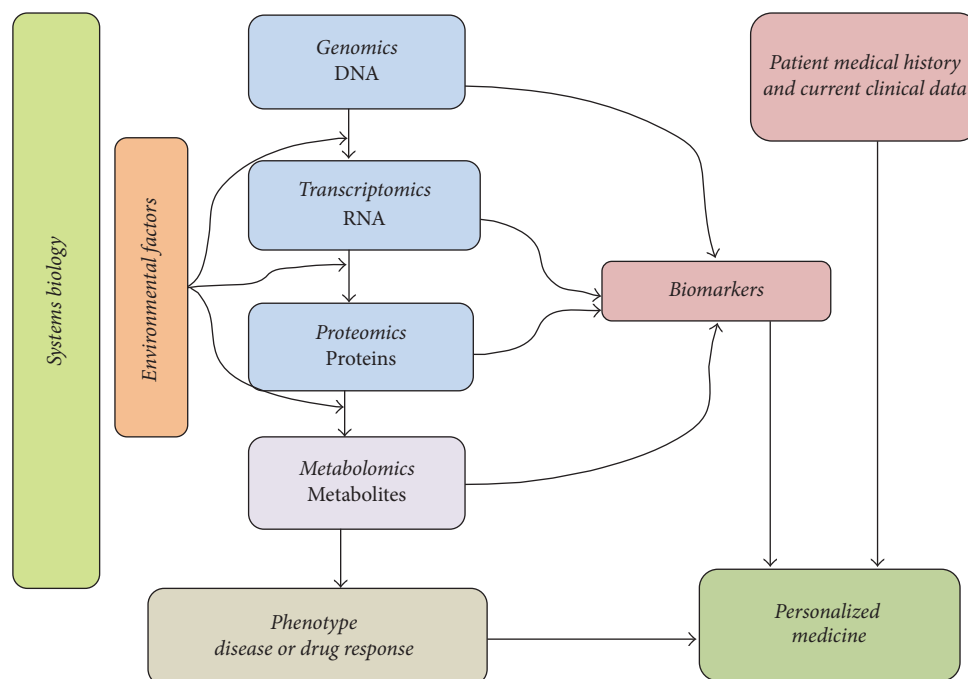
Systems biology

Environmental factors

Genomics
DNA

Transcriptomics
RNA

Proteomics
Proteins

Metabolomics
Metabolites

Patient medical history
and current clinical data

Biomarkers

Phenotype
disease or drug response

Personalized
medicine